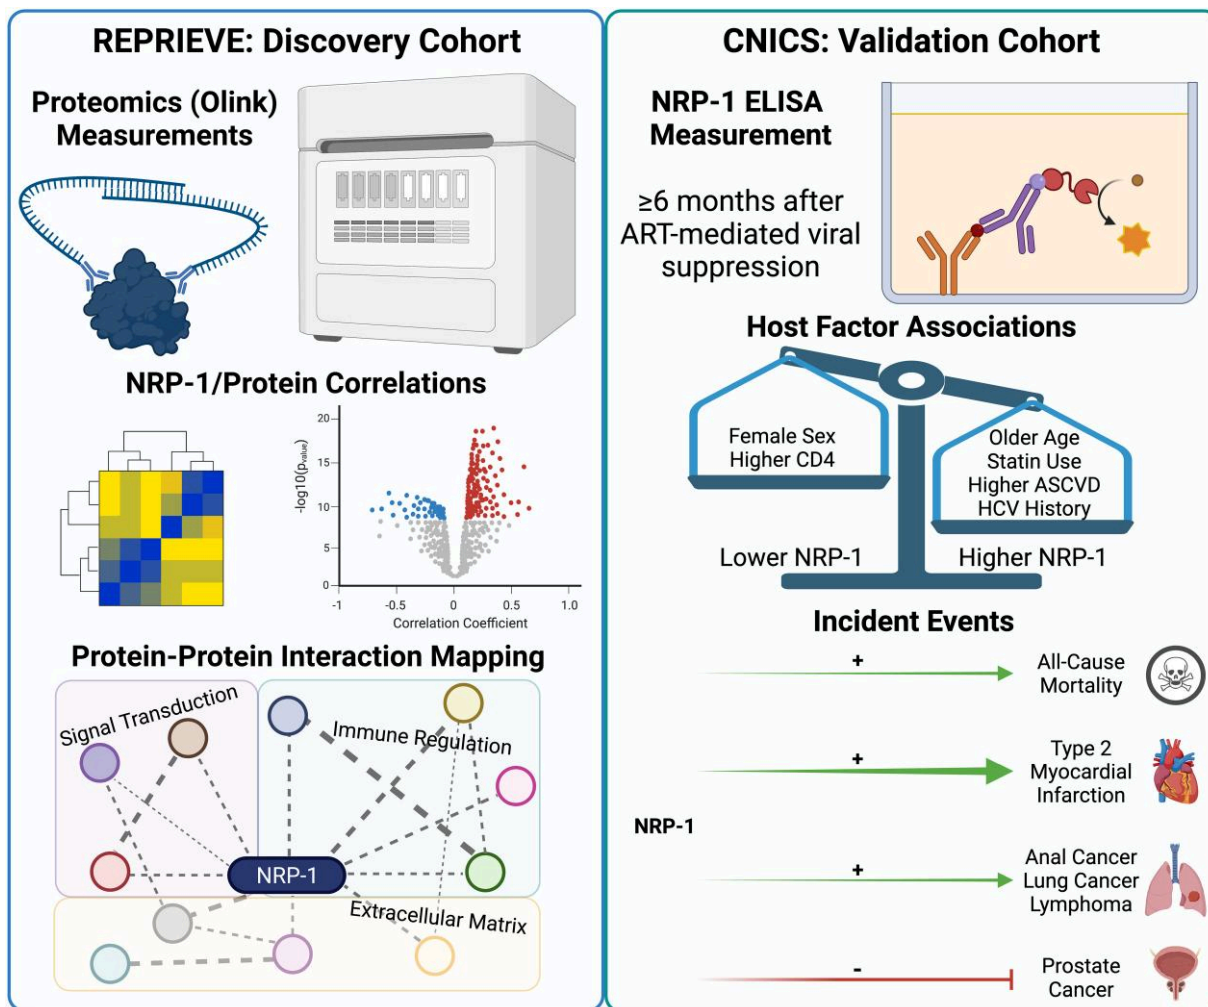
REPRIEVE: Discovery Cohort

Proteomics (Olink) Measurements

NRP-1/Protein Correlations

$-\log10(p_{value})$

20
15
10
5
0

-1
-0.5
0
0.5
1.0

Correlation Coefficient

Protein-Protein Interaction Mapping

Signal Transduction

Immune Regulation

NRP-1

Extracellular Matrix

CNICS: Validation Cohort

NRP-1 ELISA Measurement

≥6 months after ART-mediated viral suppression

Host Factor Associations

Female Sex
Higher CD4

Older Age
Statin Use
Higher ASCVD
HCV History

Lower NRP-1

Higher NRP-1

Incident Events

NRP-1

+

All-Cause Mortality

+

Type 2 Myocardial Infarction

+

Anal Cancer
Lung Cancer
Lymphoma

-

Prostate Cancer